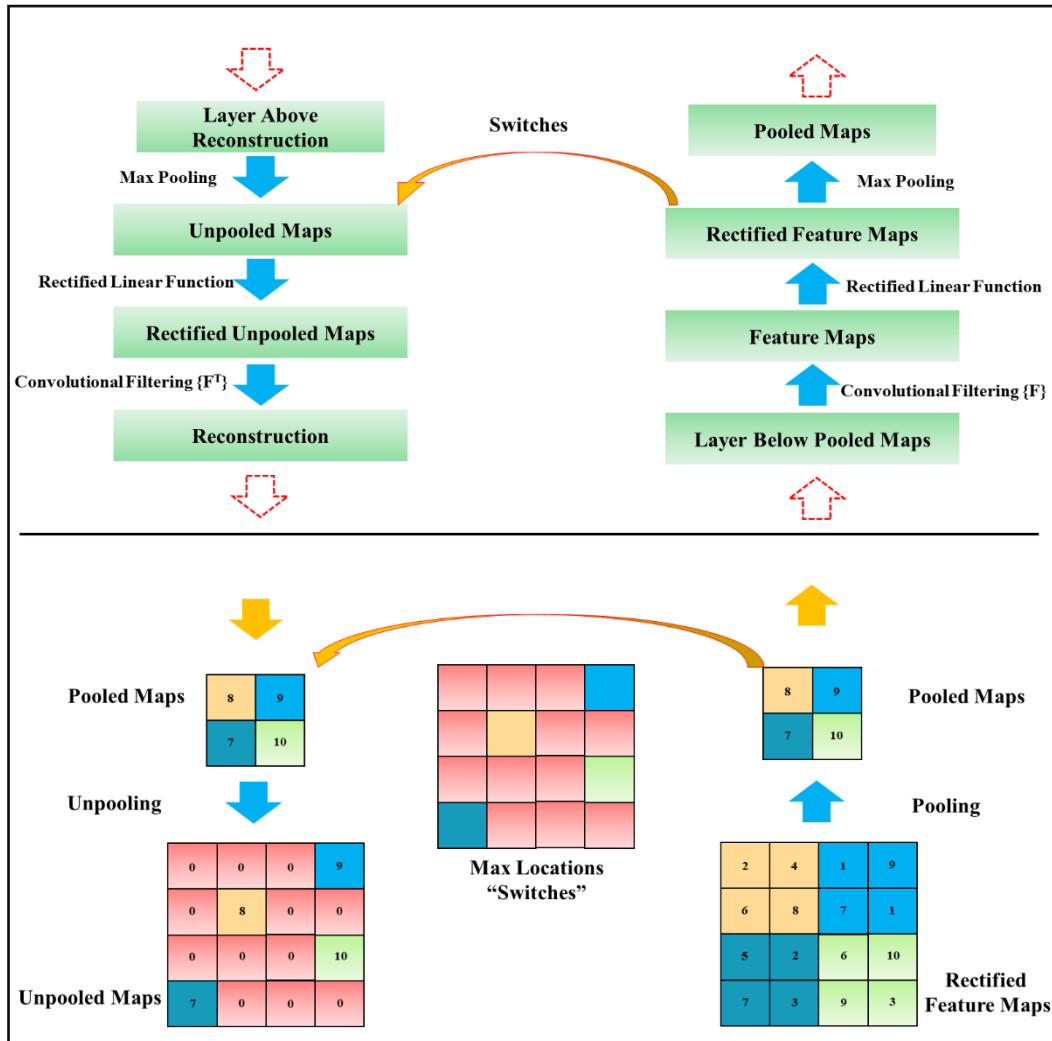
Layer Above Reconstruction

Max Pooling

Unpooled Maps

Rectified Linear Function

Rectified Unpooled Maps

Convolutional Filtering $\{F^T\}$

Reconstruction

Switches

Pooled Maps

Max Pooling

Rectified Feature Maps

Rectified Linear Function

Feature Maps

Convolutional Filtering {F}

Layer Below Pooled Maps

Pooled Maps

| 8 | 9 |
|---|---|
| 7 | 10 |

Unpooling

| 0 | 0 | 0 | 9 |
|---|---|---|---|
| 0 | 8 | 0 | 0 |
| 0 | 0 | 0 | 10 |
| 7 | 0 | 0 | 0 |

Unpooled Maps

Max Locations "Switches"

Pooled Maps

| 8 | 9 |
|---|---|
| 7 | 10 |

Pooling

| 2 | 4 | 1 | 9 |
|---|---|---|---|
| 6 | 8 | 7 | 1 |
| 5 | 2 | 6 | 10 |
| 7 | 3 | 9 | 3 |

Rectified Feature Maps